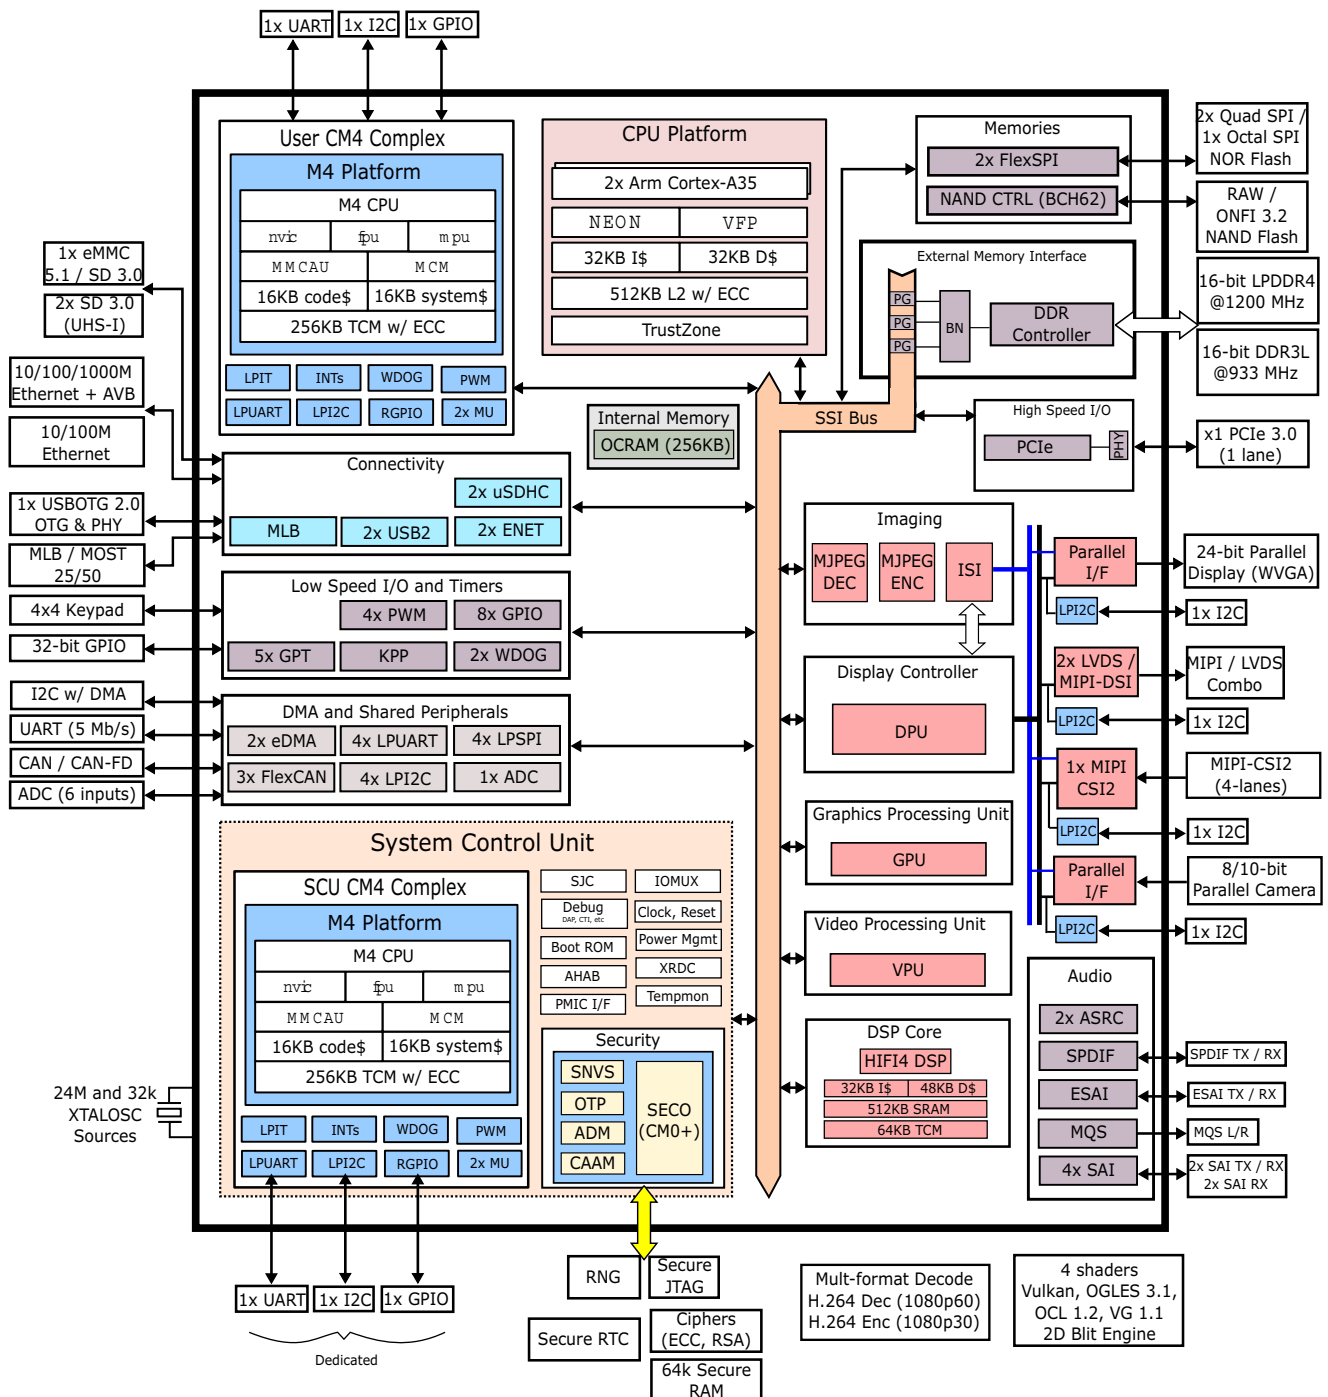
1x UART 1x I2C 1x GPIO

User CM4 Complex
M4 Platform
M4 CPU
nvic fpu mpu
MMCAU MCM
16KB code$ 16KB system$
256KB TCM w/ ECC
LPIT INTs WDOG PWM
LPUART LPI2C RGPIO 2x MU

CPU Platform
2x Arm Cortex-A35
NEON VFP
32KB I$ 32KB D$
512KB L2 w/ ECC
TrustZone

Memories
2x FlexSPI
NAND CTRL (BCH62)

2x Quad SPI / 1x Octal SPI NOR Flash
RAW / ONFI 3.2 NAND Flash

External Memory Interface
PG PG PG BN DDR Controller

16-bit LPDDR4 @1200 MHz
16-bit DDR3L @933 MHz

1x eMMC 5.1 / SD 3.0
2x SD 3.0 (UHS-I)
10/100/1000M Ethernet + AVB
10/100M Ethernet
1x USBOTG 2.0 OTG & PHY
MLB / MOST 25/50
4x4 Keypad
32-bit GPIO
I2C w/ DMA
UART (5 Mb/s)
CAN / CAN-FD
ADC (6 inputs)

Internal Memory
OCRAM (256KB)

SSI Bus

High Speed I/O
PCIe PHY
x1 PCIe 3.0 (1 lane)

Connectivity
2x uSDHC
MLB 2x USB2 2x ENET

Low Speed I/O and Timers
4x PWM 8x GPIO
5x GPT KPP 2x WDOG

DMA and Shared Peripherals
2x eDMA 4x LPUART 4x LPSPI
3x FlexCAN 4x LPI2C 1x ADC

Imaging
MJPEG DEC MJPEG ENC ISI

Parallel I/F
LPI2C
24-bit Parallel Display (WVGA)
1x I2C

Display Controller
DPU
2x LVDS / MIPI-DSI
LPI2C
MIPI / LVDS Combo
1x I2C

1x MIPI CSI2
LPI2C
MIPI-CSI2 (4-lanes)
1x I2C

Graphics Processing Unit
GPU

Parallel I/F
LPI2C
8/10-bit Parallel Camera
1x I2C

Video Processing Unit
VPU

System Control Unit
SCU CM4 Complex
M4 Platform
M4 CPU
nvic fpu mpu
MMCAU MCM
16KB code$ 16KB system$
256KB TCM w/ ECC
LPIT INTs WDOG PWM
LPUART LPI2C RGPIO 2x MU

SJC IOMUX
Debug DAP, CTI, etc Clock, Reset
Boot ROM Power Mgmt
AHAB XRDC
PMIC I/F Tempmon

Security
SNVS OTP ADM CAAM SECO (CM0+)

DSP Core
HIFI4 DSP
32KB I$ 48KB D$
512KB SRAM
64KB TCM

Audio
2x ASRC
SPDIF
ESAI
MQS
4x SAI

SPDIF TX / RX
ESAI TX / RX
MQS L/R
2x SAI TX / RX 2x SAI RX

24M and 32k XTALOSC Sources

1x UART 1x I2C 1x GPIO
Dedicated

RNG
Secure JTAG
Secure RTC
Ciphers (ECC, RSA)
64k Secure RAM

Mult-format Decode H.264 Dec (1080p60) H.264 Enc (1080p30)

4 shaders Vulkan, OGLES 3.1, OCL 1.2, VG 1.1 2D Blit Engine